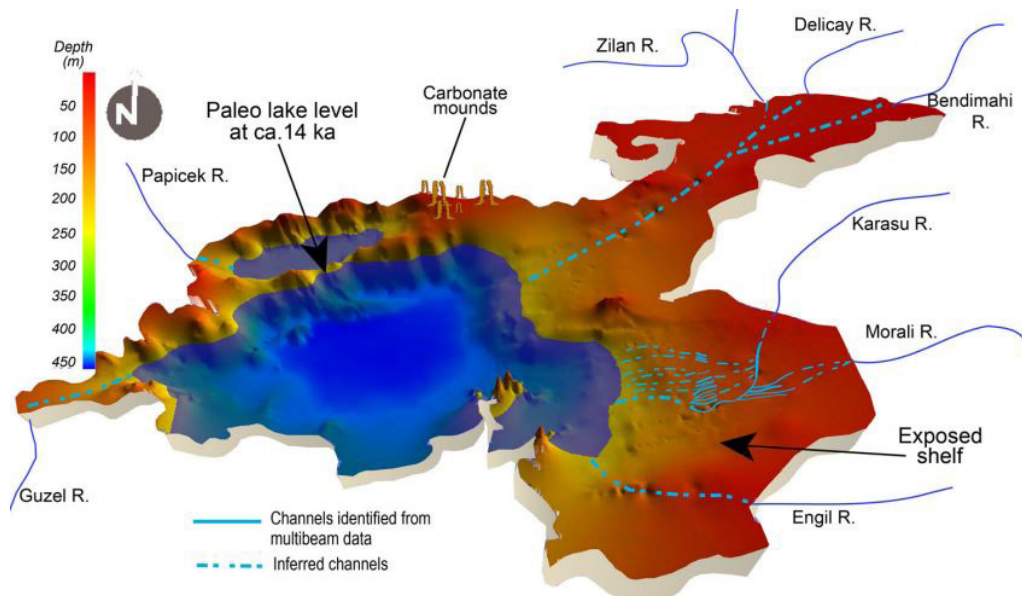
Depth (m)
50
100
150
200
250
300
350
400
450

N

Paleo lake level at ca.14 ka

Carbonate mounds

Zilan R.

Delicay R.

Bendimahi R.

Papicek R.

Karasu R.

Morali R.

Exposed shelf

Guzel R.

Engil R.

Channels identified from multibeam data

Inferred channels